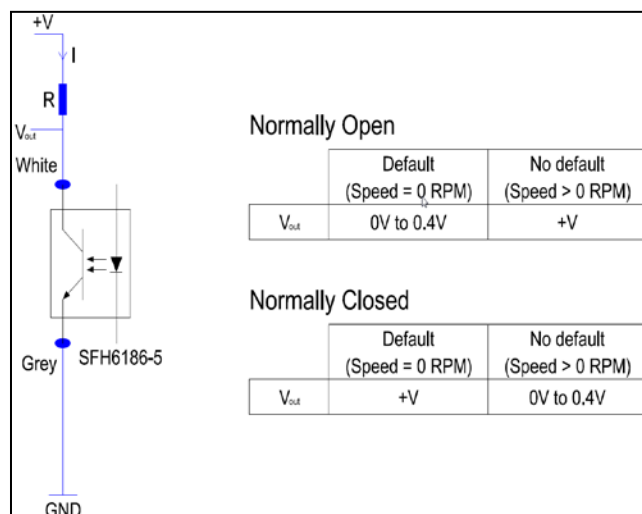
+V

I

R

$V_{out}$

White

Grey

SFH6186-5

GND

Normally Open

| | Default (Speed = 0 RPM) | No default (Speed > 0 RPM) |
|---|---|---|
| $V_{out}$ | 0V to 0.4V | +V |

Normally Closed

| | Default (Speed = 0 RPM) | No default (Speed > 0 RPM) |
|---|---|---|
| $V_{out}$ | +V | 0V to 0.4V |